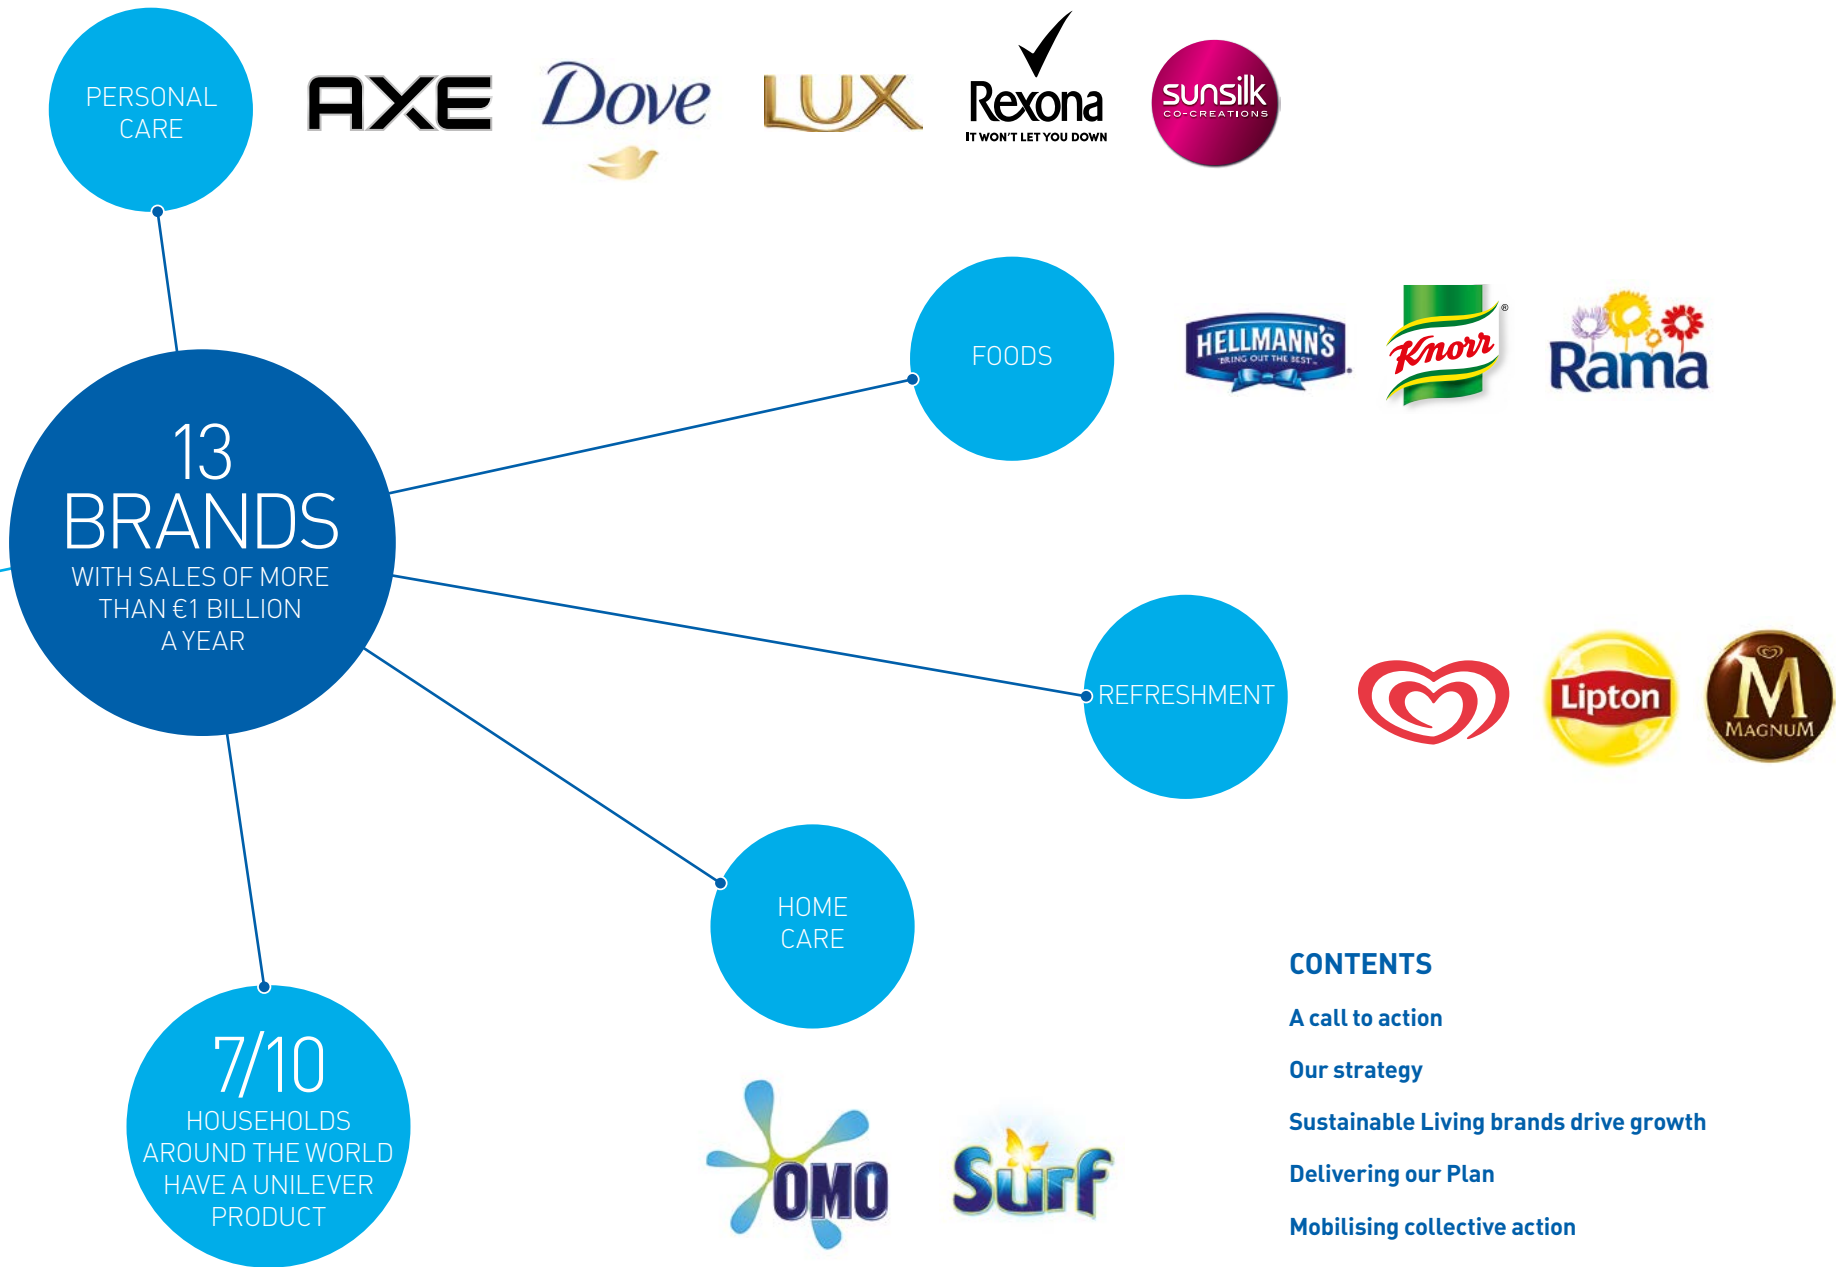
PERSONAL CARE

AXE Dove LUX Rexona IT WON'T LET YOU DOWN sunsilk CO-CREATIONS

FOODS

HELLMANN'S BRING OUT THE BEST Knorr Rama

13 BRANDS
WITH SALES OF MORE THAN €1 BILLION A YEAR

REFRESHMENT

Lipton MAGNUM

HOME CARE

7/10
HOUSEHOLDS AROUND THE WORLD HAVE A UNILEVER PRODUCT

OMO Surf

CONTENTS

A call to action

Our strategy

Sustainable Living brands drive growth

Delivering our Plan

Mobilising collective action